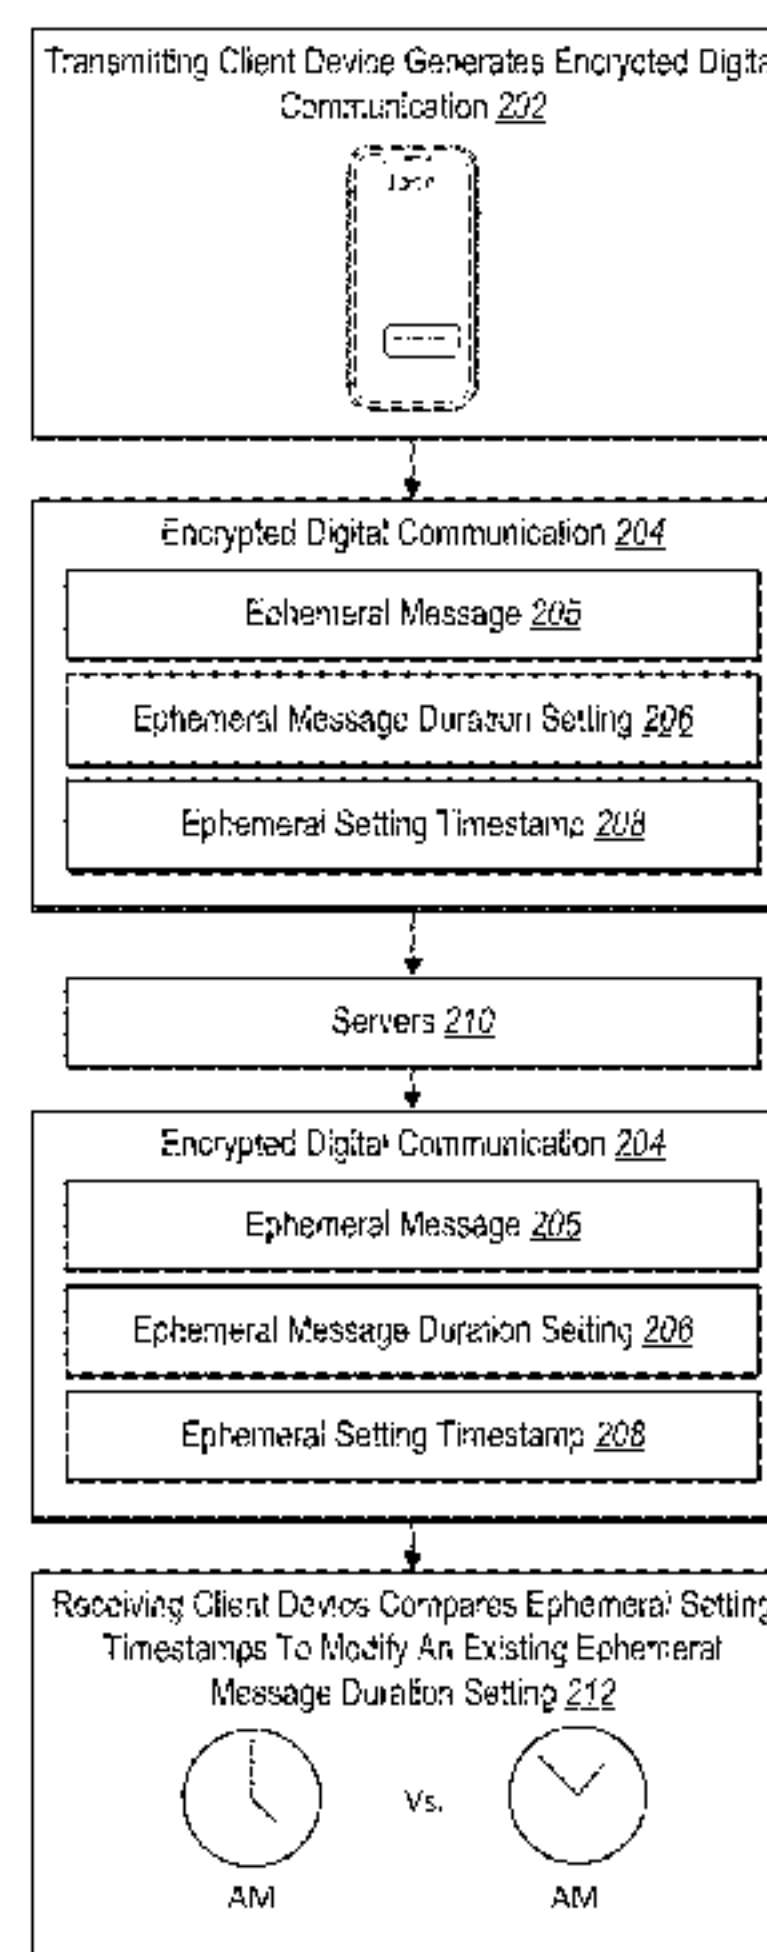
Transmitting Client Device Generates Encrycted Digita Communication 202

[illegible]

Encrypted Digital Communication 204

Echemeral Message 205

Ephemeral Message Duration Setting 206

Ephemeral Setting Timestamp 208

Servers 210

Encrypted Digital Communication 204

Ephemeral Message 205

Ephemeral Message Duration Setting 206

Ephemeral Setting Timestamp 208

Receiving Client Device Compares Ephemeral Setting Timestamps To Modify An Existing Ephemeral Message Duration Setting 212

Vs.

AM

AM